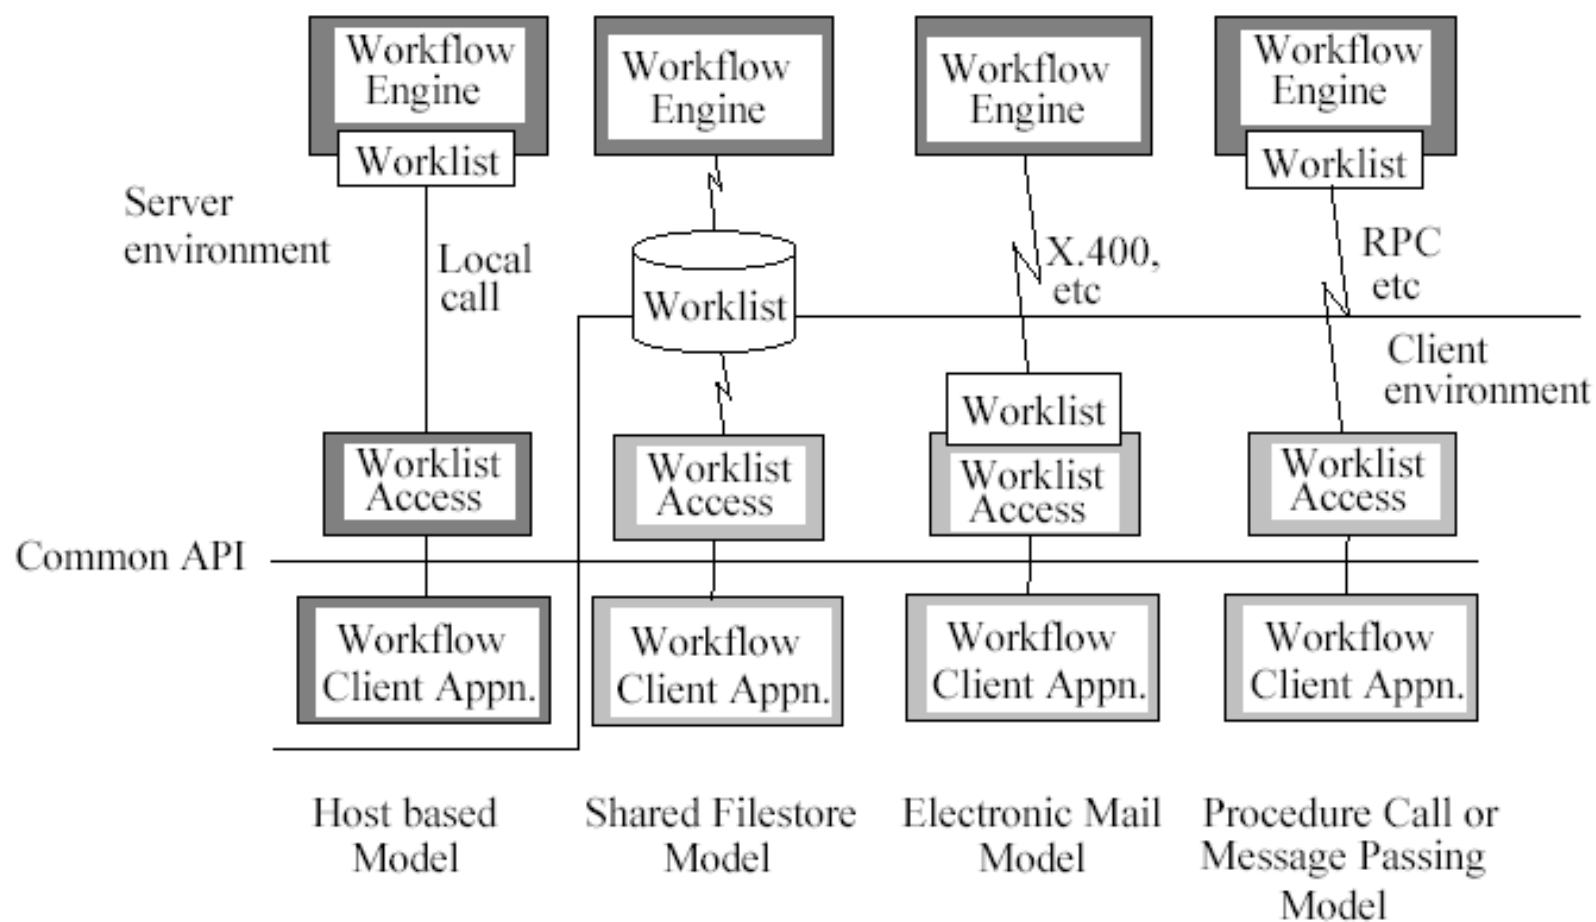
Workflow Engine

Worklist

Workflow Engine

Workflow Engine

Workflow Engine

Worklist

Server environment

Local call

Worklist

X.400, etc

RPC etc

Client environment

Worklist

Worklist Access

Worklist Access

Worklist Access

Worklist Access

Common API

Workflow Client Appn.

Workflow Client Appn.

Workflow Client Appn.

Workflow Client Appn.

Host based Model

Shared Filestore Model

Electronic Mail Model

Procedure Call or Message Passing Model